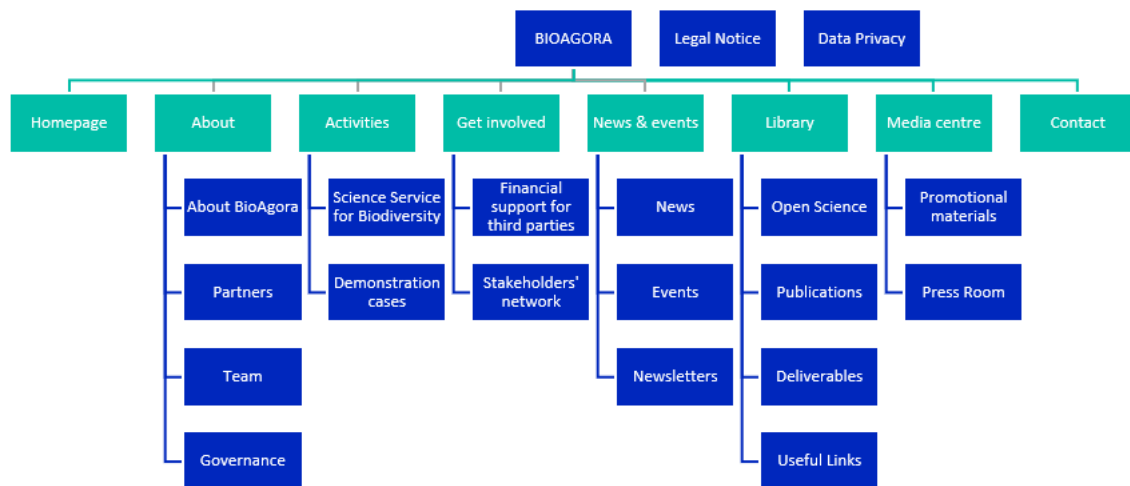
BIOAGORA

Legal Notice

Data Privacy

Homepage

About

About BioAgora

Partners

Team

Governance

Activities

Science Service for Biodiversity

Demonstration cases

Get involved

Financial support for third parties

Stakeholders' network

News & events

News

Events

Newsletters

Library

Open Science

Publications

Deliverables

Useful Links

Media centre

Promotional materials

Press Room

Contact